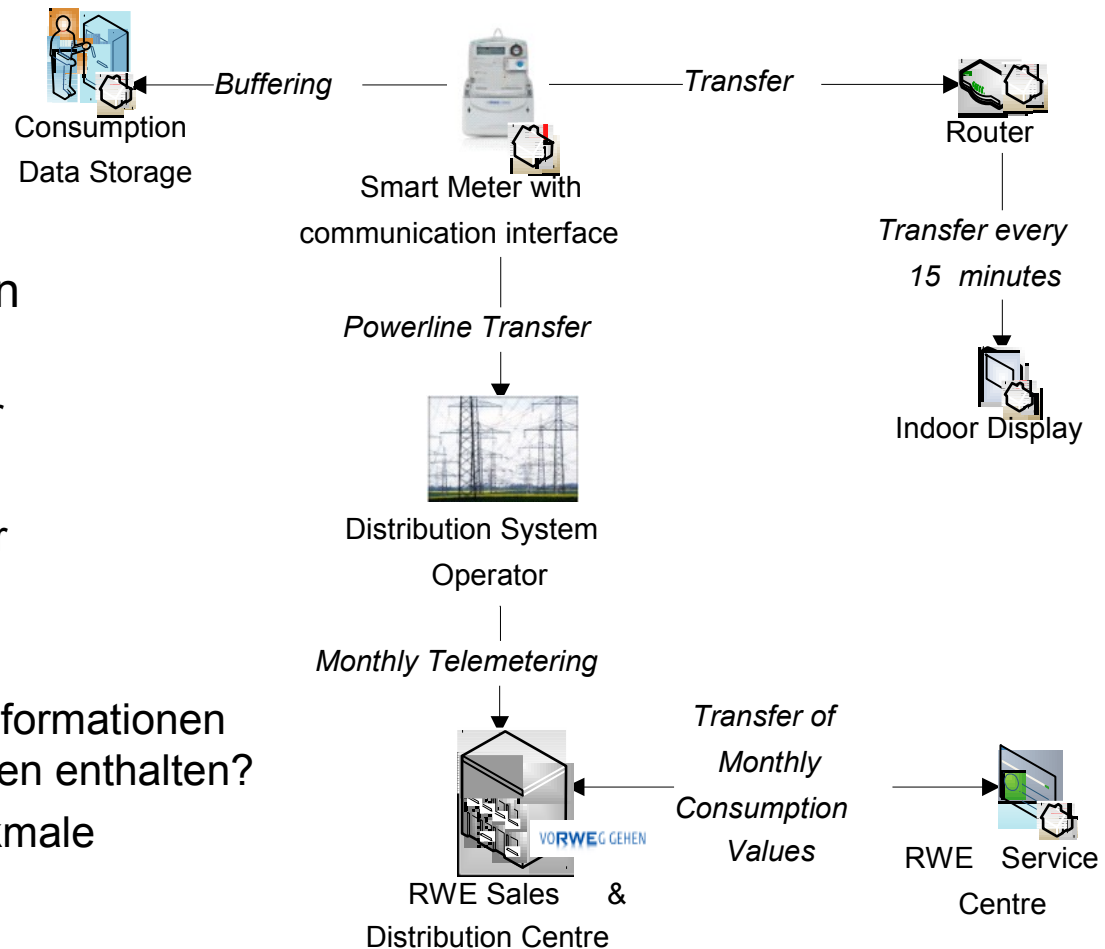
Buffering

Transfer

Consumption Data Storage

Router

Smart Meter with communication interface

Transfer every 15 minutes

n

Powerline Transfer

Indoor Display

Distribution System Operator

Monthly Telemetering

formationen
en enthalten?
tmale

Transfer of Monthly Consumption Values

VORWEG GEHEN

RWE Sales & Distribution Centre

RWE Service Centre